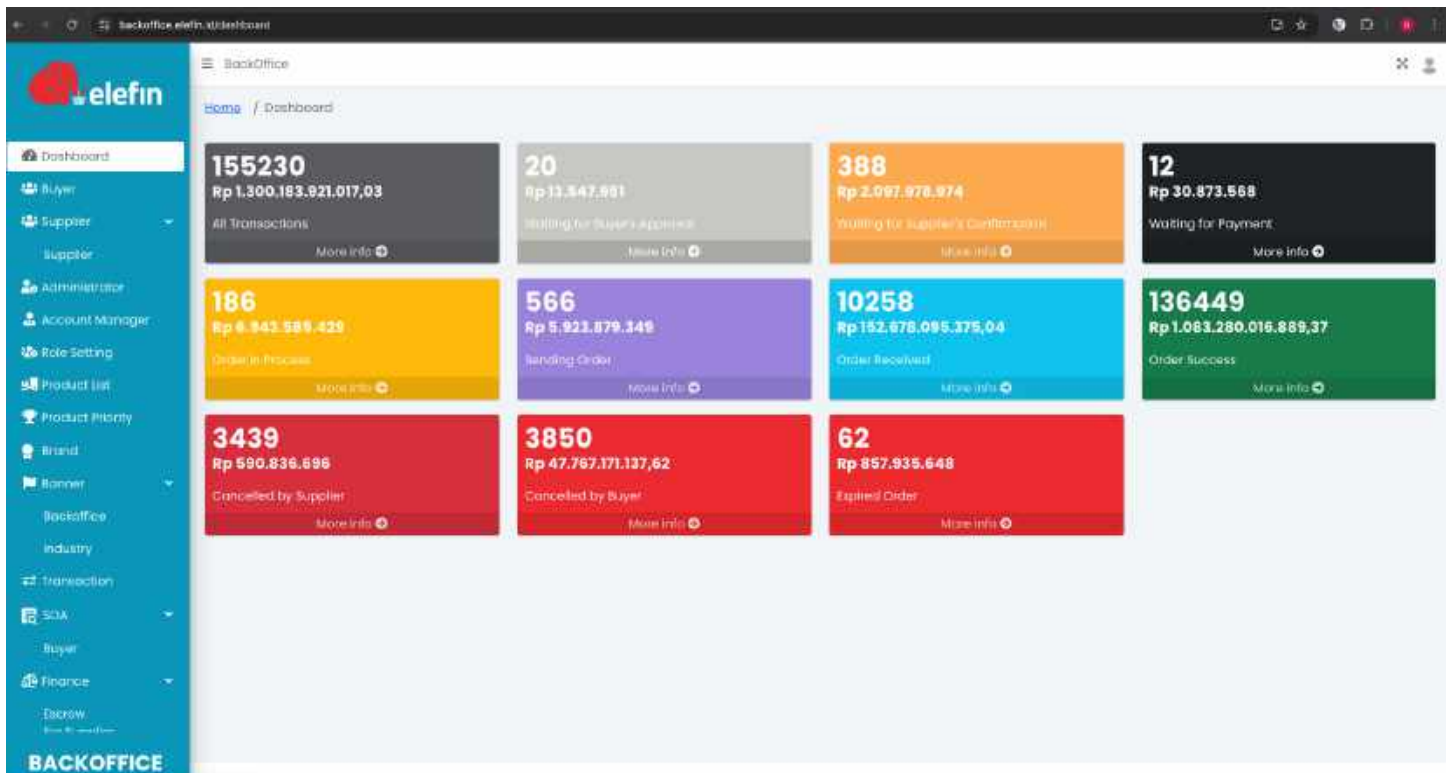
backoffice.elefin.id/dashboard

elefin

Dashboard
Buyer
Supplier
Supplier
Administrator
Account Manager
Role Setting
Product List
Product Priority
Brand
Banner
Backoffice
Industry
Transaction
SOA
Buyer
Finance
Escrow
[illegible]

BACKOFFICE

BackOffice

Home / Dashboard

155230
Rp 1.300.183.921.017,03
All Transactions
More info

20
Rp 13.547.951
Waiting for Buyer's Approval
More info

388
Rp 2.097.978.974
Waiting for Supplier's Confirmation
More info

12
Rp 30.873.568
Waiting for Payment
More info

186
Rp 6.943.585.429
Order in Process
More info

566
Rp 5.923.879.349
Sending Order
More info

10258
Rp 152.678.095.375,04
Order Received
More info

136449
Rp 1.083.280.016.889,37
Order Success
More info

3439
Rp 590.836.696
Cancelled by Supplier
More info

3850
Rp 47.767.171.137,62
Cancelled by Buyer
More info

62
Rp 857.935.648
Expired Order
More info